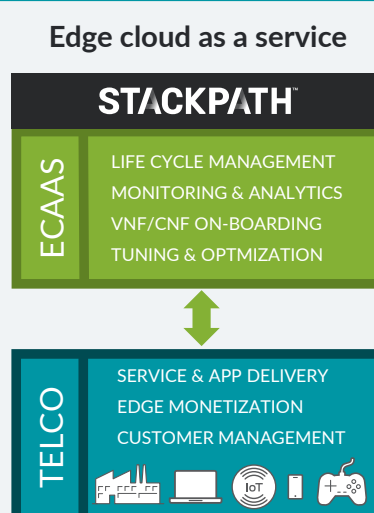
Edge cloud as a service

STACKPATH

ECAAS

LIFE CYCLE MANAGEMENT
MONITORING & ANALYTICS
VNF/CNF ON-BOARDING
TUNING & OPTMIZATION

TELCO

SERVICE & APP DELIVERY
EDGE MONETIZATION
CUSTOMER MANAGEMENT

IoT